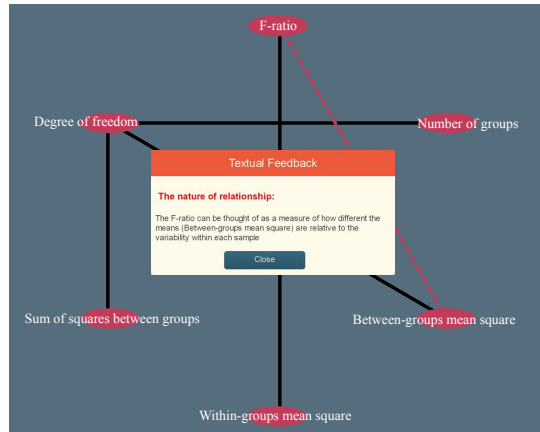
F-ratio

Degree of freedom

Number of groups

Textual Feedback

The nature of relationship:

The F-ratio can be thought of as a measure of how different the means (Between-groups mean square) are relative to the variability within each sample

Close

Sum of squares between groups

Between-groups mean square

Within-groups mean square